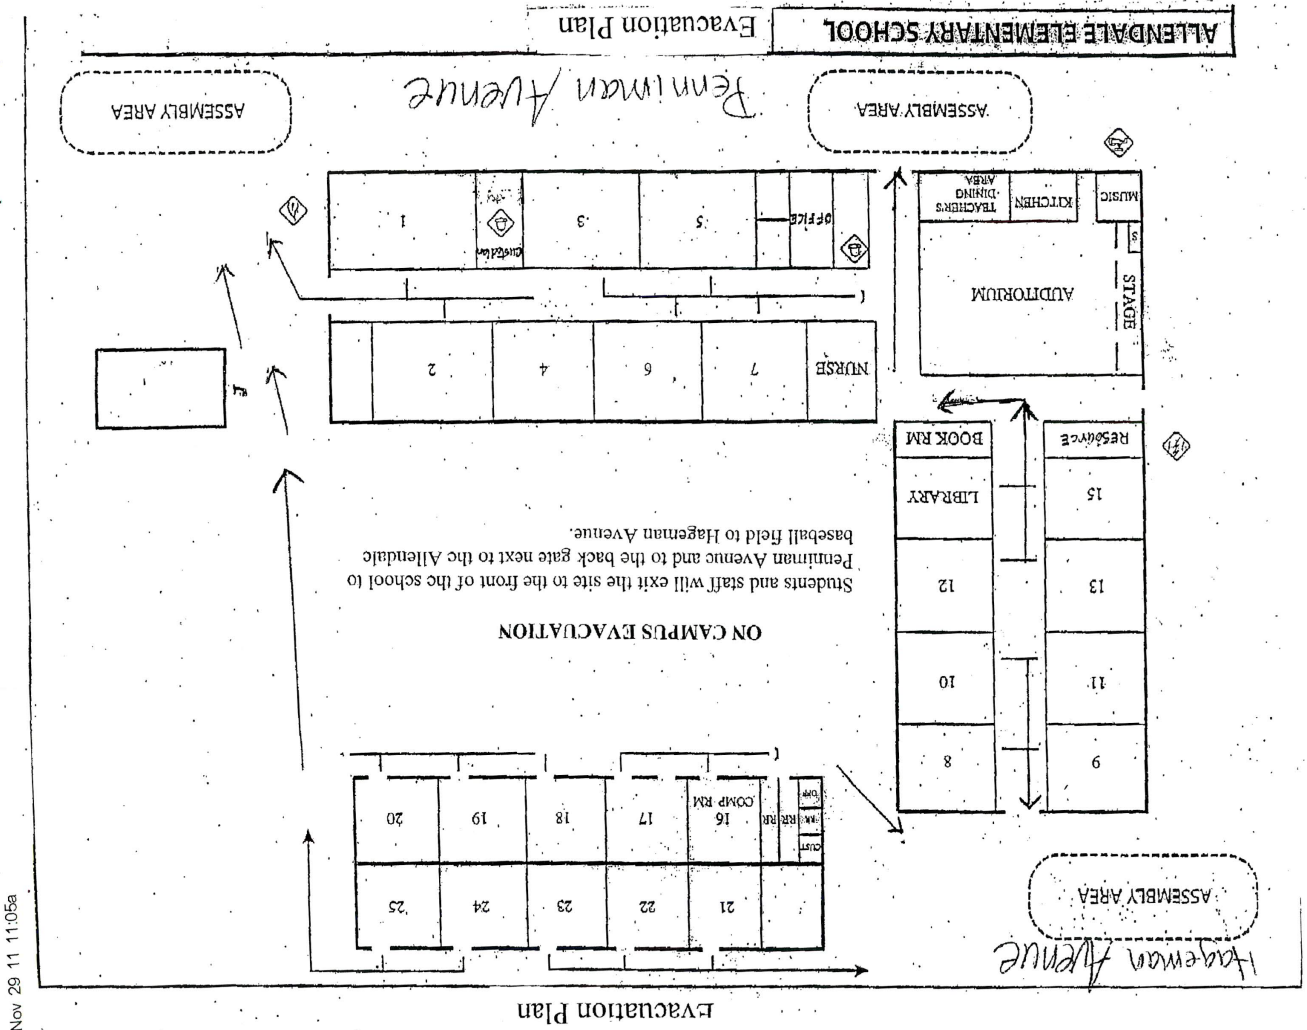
ALLENDALE ELEMENTARY SCHOOL

Evacuation Plan

Penniman Avenue

ASSEMBLY AREA

ASSEMBLY AREA

MUSIC

KITCHEN

TEACHERS DINING AREA

S

STAGE

AUDITORIUM

OFFICE

5

3

custodian

1

NURSE

7

6

4

2

RESOURCE

BOOK RM

15

LIBRARY

13

12

11

10

9

8

ON CAMPUS EVACUATION

Students and staff will exit the site to the front of the school to Penniman Avenue and to the back gate next to the Allendale baseball field to Hageman Avenue.

CUST

RR

RR

16 COMP RM

17

18

19

20

21

22

23

24

25

ASSEMBLY AREA

Hageman Avenue

Evacuation Plan

Nov 29 11 11:05a